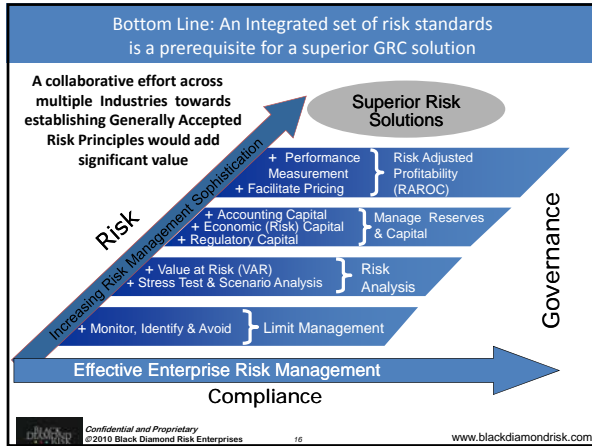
Bottom Line: An Integrated set of risk standards is a prerequisite for a superior GRC solution

A collaborative effort across multiple Industries towards establishing Generally Accepted Risk Principles would add significant value

Superior Risk Solutions

Increasing Risk Management Sophistication

Risk

+ Performance Measurement
+ Facilitate Pricing

Risk Adjusted Profitability (RAROC)

+ Accounting Capital
+ Economic (Risk) Capital
+ Regulatory Capital

Manage Reserves & Capital

+ Value at Risk (VAR)
+ Stress Test & Scenario Analysis

Risk Analysis

+ Monitor, Identify & Avoid

Limit Management

Governance

Effective Enterprise Risk Management

Compliance

BLACK DIAMOND

Confidential and Proprietary
©2010 Black Diamond Risk Enterprises

16

www.blackdiamondrisk.com